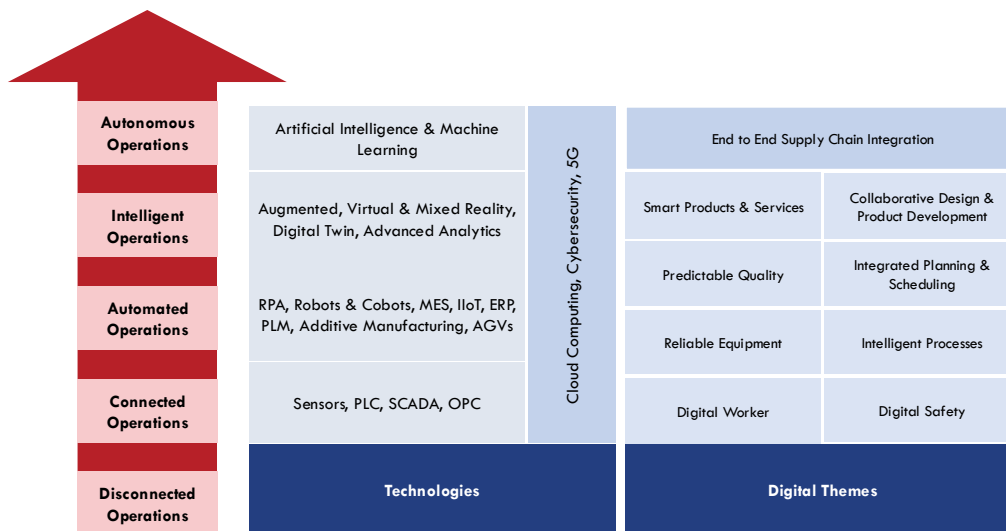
Autonomous Operations

Intelligent Operations

Automated Operations

Connected Operations

Disconnected Operations

Artificial Intelligence & Machine Learning

Augmented, Virtual & Mixed Reality, Digital Twin, Advanced Analytics

RPA, Robots & Cobots, MES, IIoT, ERP, PLM, Additive Manufacturing, AGVs

Sensors, PLC, SCADA, OPC

Cloud Computing, Cybersecurity, 5G

Technologies

End to End Supply Chain Integration

| Smart Products & Services | Collaborative Design & Product Development |
|---|---|
| Predictable Quality | Integrated Planning & Scheduling |
| Reliable Equipment | Intelligent Processes |
| Digital Worker | Digital Safety |

Digital Themes